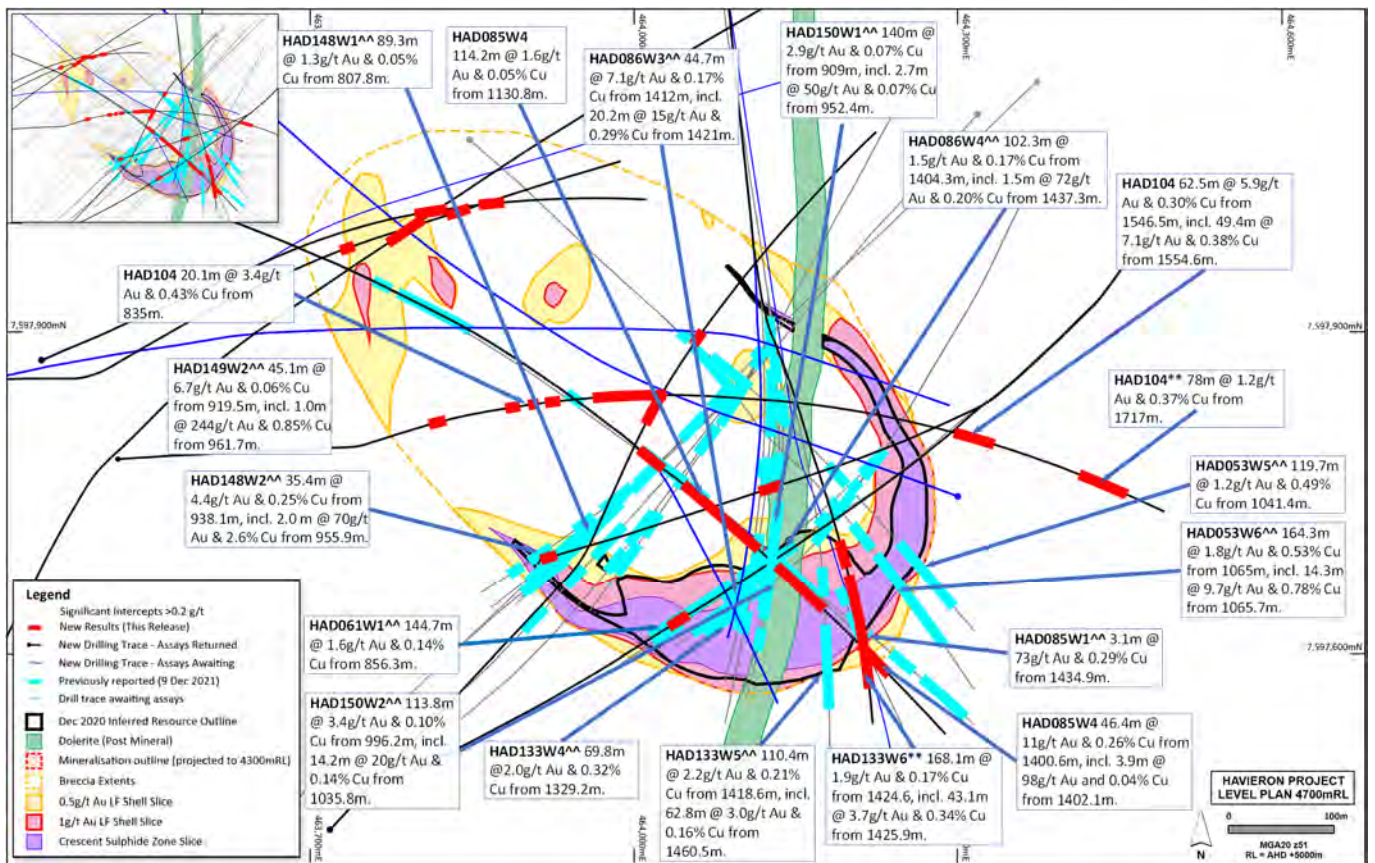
HAD148W1^^ 89.3m @ 1.3g/t Au & 0.05% Cu from 807.8m.

HAD085W4 114.2m @ 1.6g/t Au & 0.05% Cu from 1130.8m.

HAD086W3^^ 44.7m @ 7.1g/t Au & 0.17% Cu from 1412m, incl. 20.2m @ 15g/t Au & 0.29% Cu from 1421m.

HAD150W1^^ 140m @ 2.9g/t Au & 0.07% Cu from 909m, incl. 2.7m @ 50g/t Au & 0.07% Cu from 952.4m.

HAD086W4^^ 102.3m @ 1.5g/t Au & 0.17% Cu from 1404.3m, incl. 1.5m @ 72g/t Au & 0.20% Cu from 1437.3m.

HAD104 62.5m @ 5.9g/t Au & 0.30% Cu from 1546.5m, incl. 49.4m @ 7.1g/t Au & 0.38% Cu from 1554.6m.

HAD104 20.1m @ 3.4g/t Au & 0.43% Cu from 835m.

7,597,900mN

7,597,900mN

HAD149W2^^ 45.1m @ 6.7g/t Au & 0.06% Cu from 919.5m, incl. 1.0m @ 244g/t Au & 0.85% Cu from 961.7m.

HAD104** 78m @ 1.2g/t Au & 0.37% Cu from 1717m.

HAD148W2^^ 35.4m @ 4.4g/t Au & 0.25% Cu from 938.1m, incl. 2.0 m @ 70g/t Au & 2.6% Cu from 955.9m.

HAD053W5^^ 119.7m @ 1.2g/t Au & 0.49% Cu from 1041.4m.

HAD053W6^^ 164.3m @ 1.8g/t Au & 0.53% Cu from 1065m, incl. 14.3m @ 9.7g/t Au & 0.78% Cu from 1065.7m.

Legend
Significant Intercepts >0.2 g/t
New Results (This Release)
New Drilling Trace - Assays Returned
New Drilling Trace - Assays Awaiting
Previously reported (9 Dec 2021)
Drill trace awaiting assays
Dec 2020 Inferred Resource Outline
Dolerite (Post Mineral)
Mineralisation outline (projected to 4300mRL)
Breccia Extents
0.5g/t Au LF Shell Slice
1g/t Au LF Shell Slice
Crescent Sulphide Zone Slice

HAD061W1^^ 144.7m @ 1.6g/t Au & 0.14% Cu from 856.3m.

7,597,600mN

HAD085W1^^ 3.1m @ 73g/t Au & 0.29% Cu from 1434.9m.

HAD150W2^^ 113.8m @ 3.4g/t Au & 0.10% Cu from 996.2m, incl. 14.2m @ 20g/t Au & 0.14% Cu from 1035.8m.

HAD085W4 46.4m @ 11g/t Au & 0.26% Cu from 1400.6m, incl. 3.9m @ 98g/t Au and 0.04% Cu from 1402.1m.

HAD133W4^^ 69.8m @2.0g/t Au & 0.32% Cu from 1329.2m.

HAD133W5^^ 110.4m @ 2.2g/t Au & 0.21% Cu from 1418.6m, incl. 62.8m @ 3.0g/t Au & 0.16% Cu from 1460.5m.

HAD133W6** 168.1m @ 1.9g/t Au & 0.17% Cu from 1424.6, incl. 43.1m @ 3.7g/t Au & 0.34% Cu from 1425.9m.

HAVIERON PROJECT LEVEL PLAN 4700mRL

0 100m
MGA20 z51
RL = AHD +5000m
N

463,700mE
464,000mE
464,300mE
464,600mE